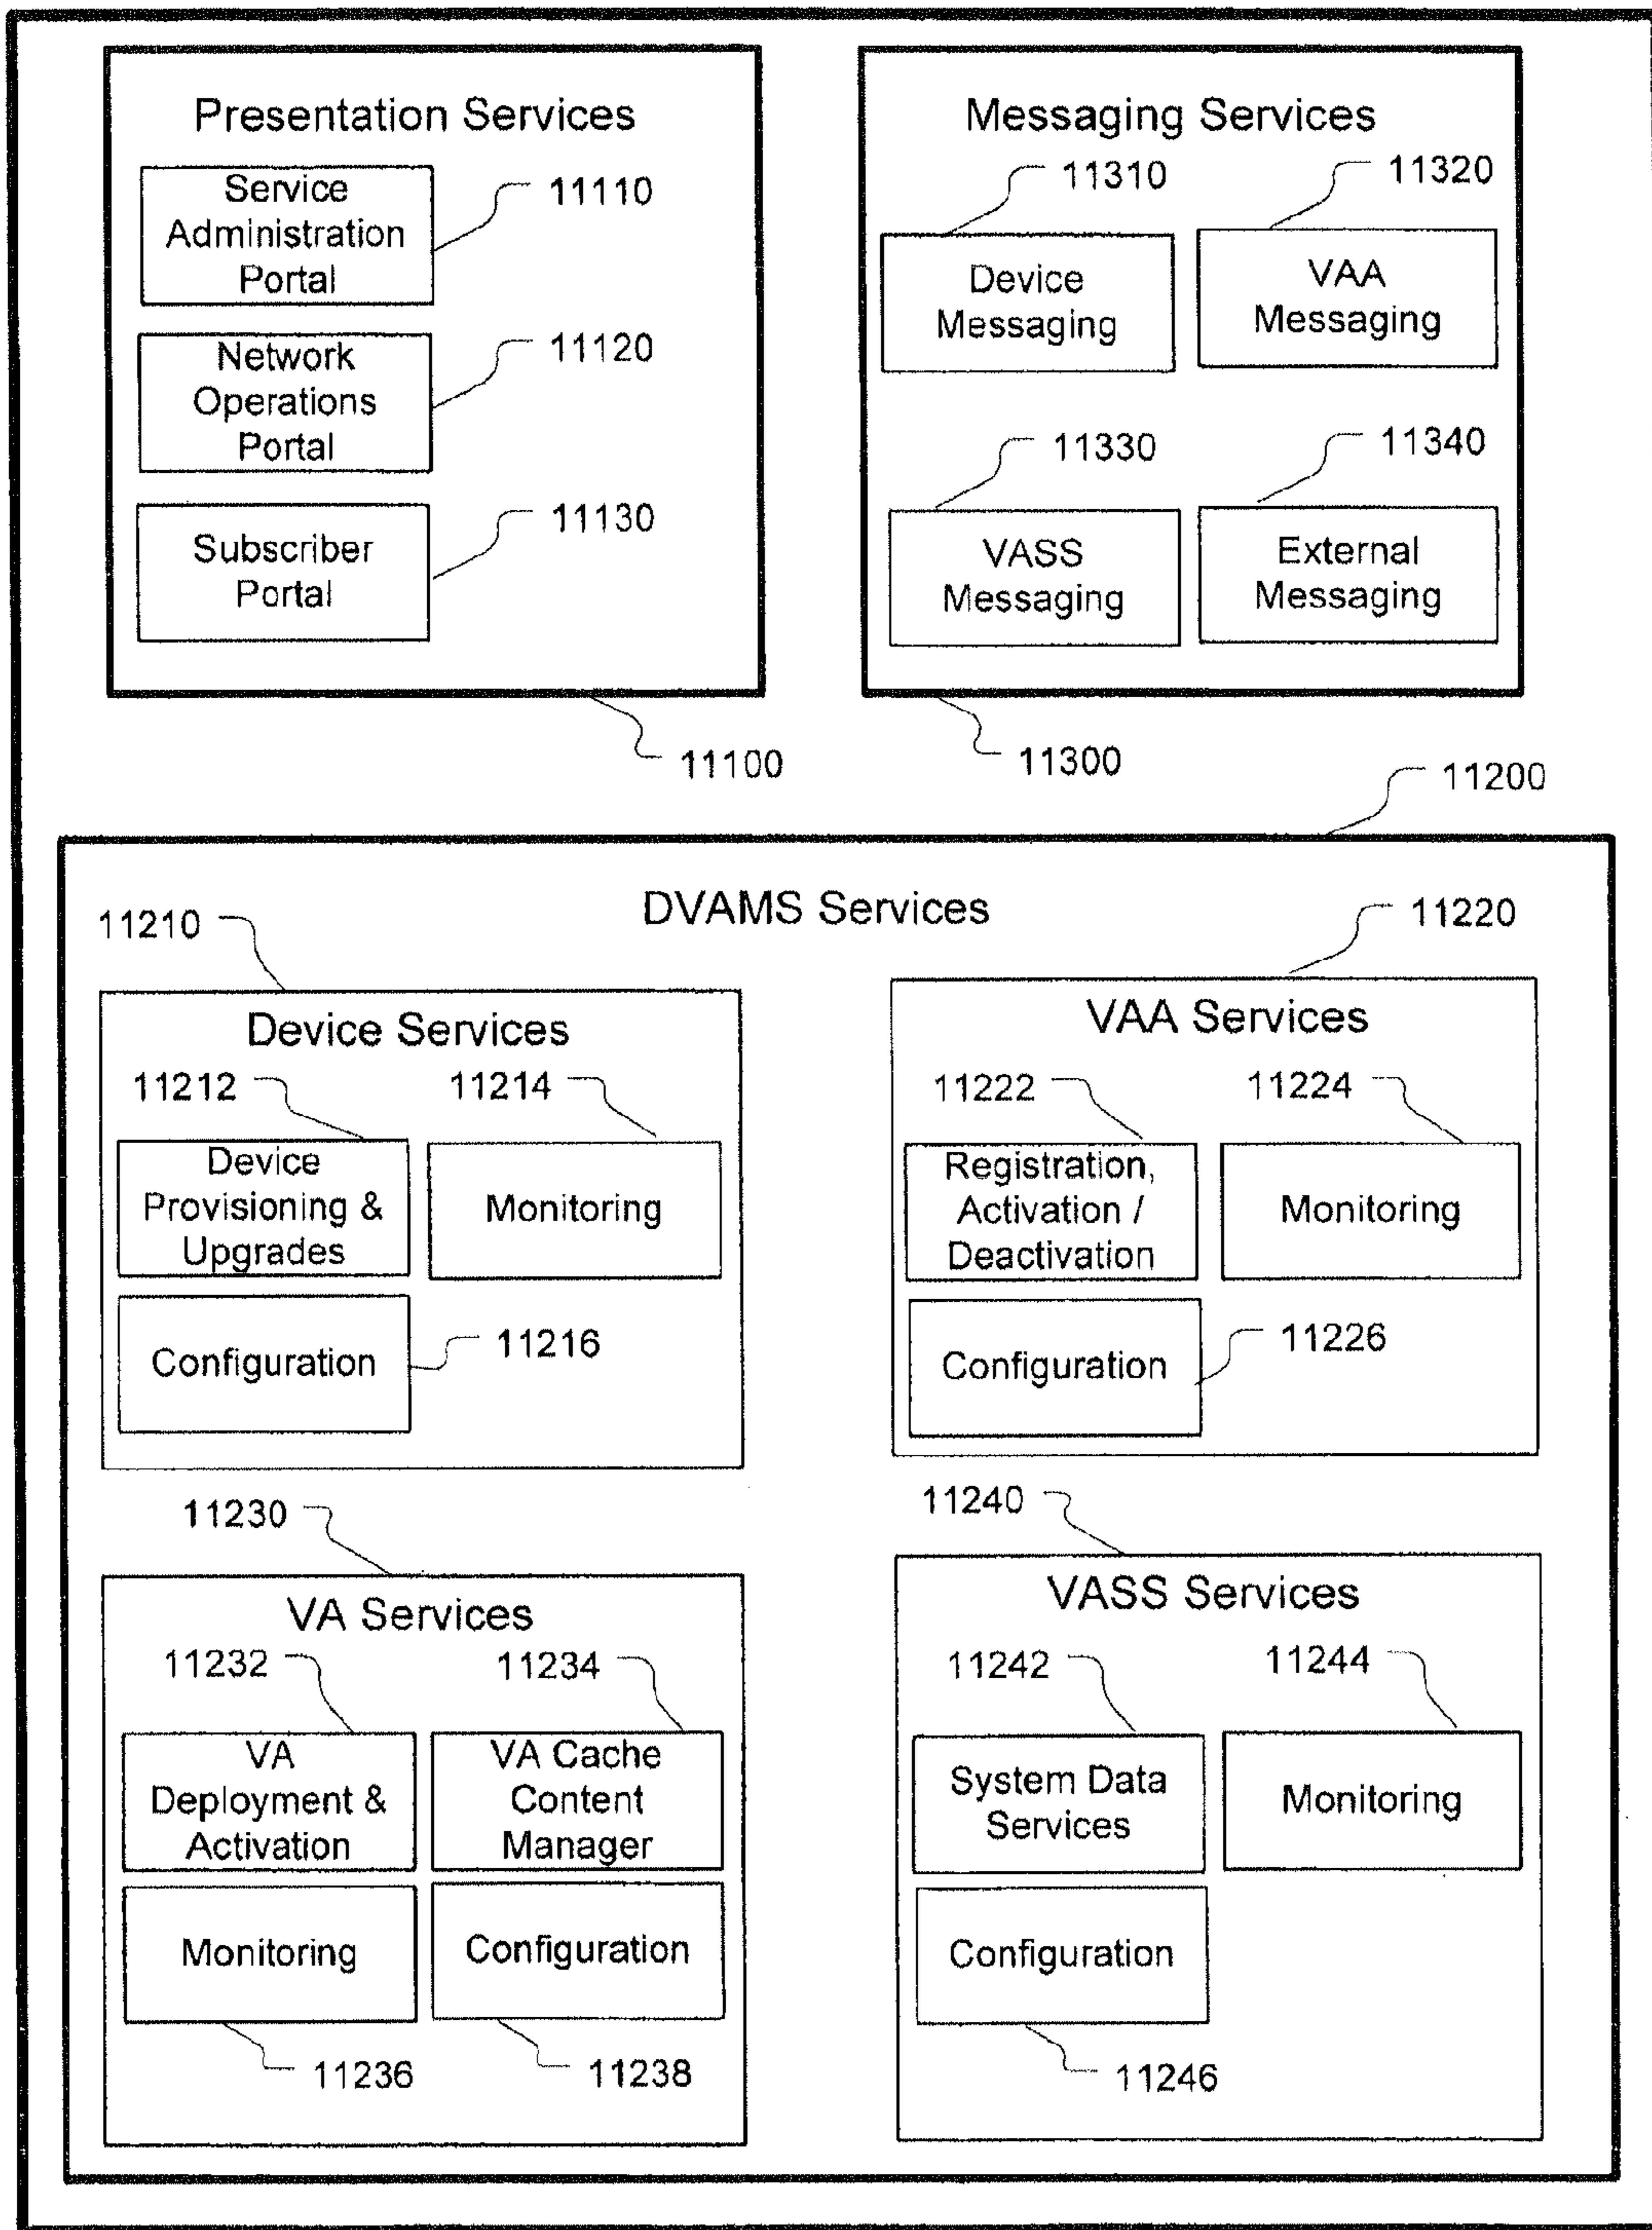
Presentation Services

Service Administration Portal

11110

Network Operations Portal

11120

Subscriber Portal

11130

11100

Messaging Services

11310

11320

Device Messaging

VAA Messaging

11330

11340

VASS Messaging

External Messaging

11300

11200

DVAMS Services

11210

11220

Device Services

11212

11214

Device Provisioning & Upgrades

Monitoring

Configuration

11216

VAA Services

11222

11224

Registration, Activation / Deactivation

Monitoring

Configuration

11226

11230

11240

VA Services

11232

11234

VA Deployment & Activation

VA Cache Content Manager

Monitoring

Configuration

11236

11238

VASS Services

11242

11244

System Data Services

Monitoring

Configuration

11246